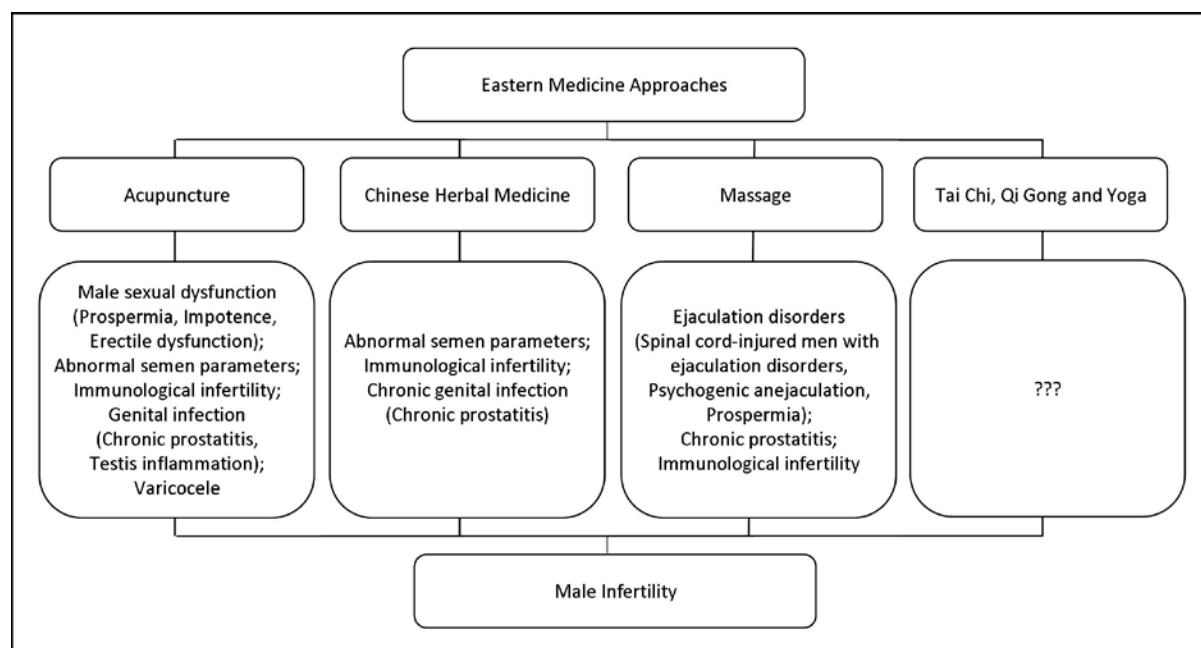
Eastern Medicine Approaches

Acupuncture

Chinese Herbal Medicine

Massage

Tai Chi, Qi Gong and Yoga

Male sexual dysfunction (Prospermia, Impotence, Erectile dysfunction); Abnormal semen parameters; Immunological infertility; Genital infection (Chronic prostatitis, Testis inflammation); Varicocele

Abnormal semen parameters; Immunological infertility; Chronic genital infection (Chronic prostatitis)

Ejaculation disorders (Spinal cord-injured men with ejaculation disorders, Psychogenic anejaculation, Prospermia); Chronic prostatitis; Immunological infertility

???

Male Infertility